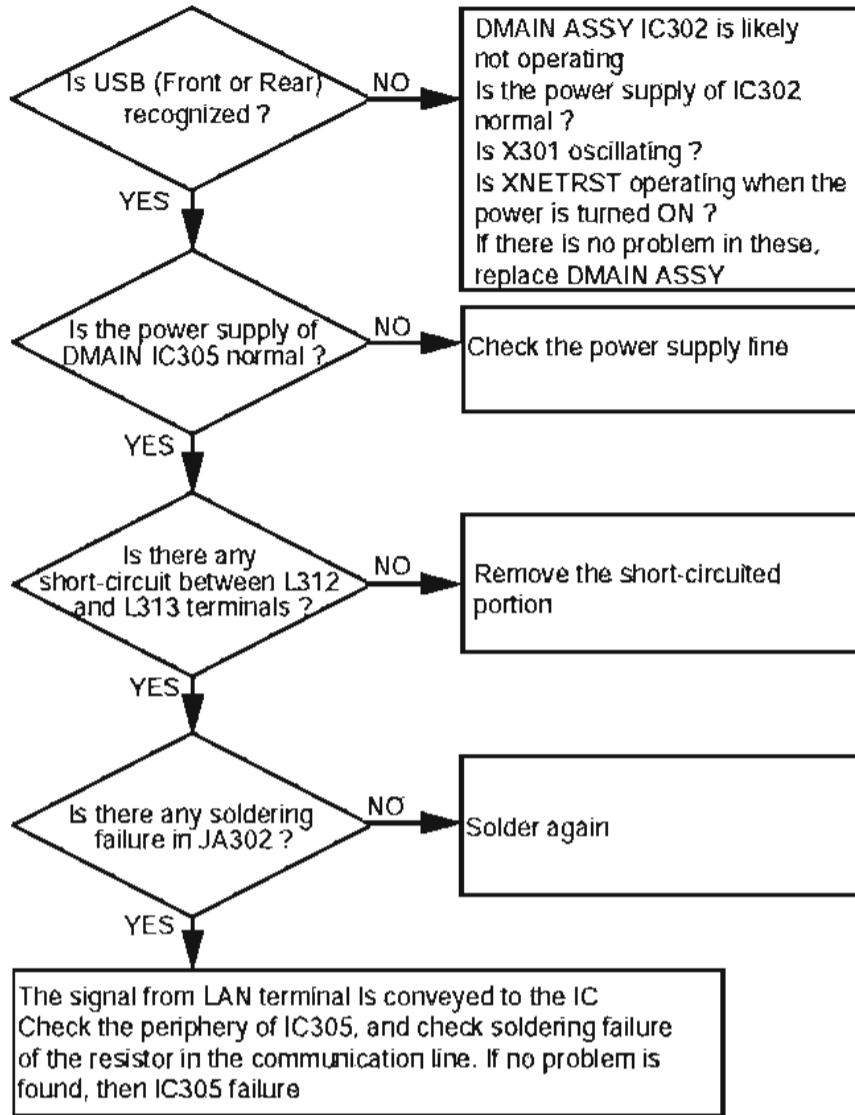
Is USB (Front or Rear) recognized ?

NO

DMAIN ASSY IC302 is likely not operating
Is the power supply of IC302 normal ?
Is X301 oscillating ?
Is XNETRST operating when the power is turned ON ?
If there is no problem in these, replace DMAIN ASSY

YES

Is the power supply of DMAIN IC305 normal ?

NO

Check the power supply line

YES

Is there any short-circuit between L312 and L313 terminals ?

NO

Remove the short-circuited portion

YES

Is there any soldering failure in JA302 ?

NO

Solder again

YES

The signal from LAN terminal Is conveyed to the IC
Check the periphery of IC305, and check soldering failure of the resistor in the communication line. If no problem is found, then IC305 failure